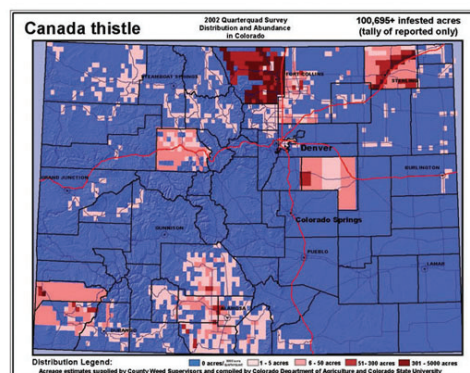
Canada thistle

2002 Quarterquad Survey
Distribution and Abundance
in Colorado

100,695+ infested acres
(tally of reported only)

STEAMBOAT SPRINGS

FORT COLLINS

STERLING

Denver

GRAND JUNCTION

BURLINGTON

Colorado Springs

GUNNISON

PUEBLO

LAMAR

DURANGO

Distribution Legend: 0 acres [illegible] 1 - 5 acres 6 - 50 acres 51 - 300 acres 301 - 5000 acres

Acreage estimates supplied by County Weed Supervisors and compiled by Colorado Department of Agriculture and Colorado State University